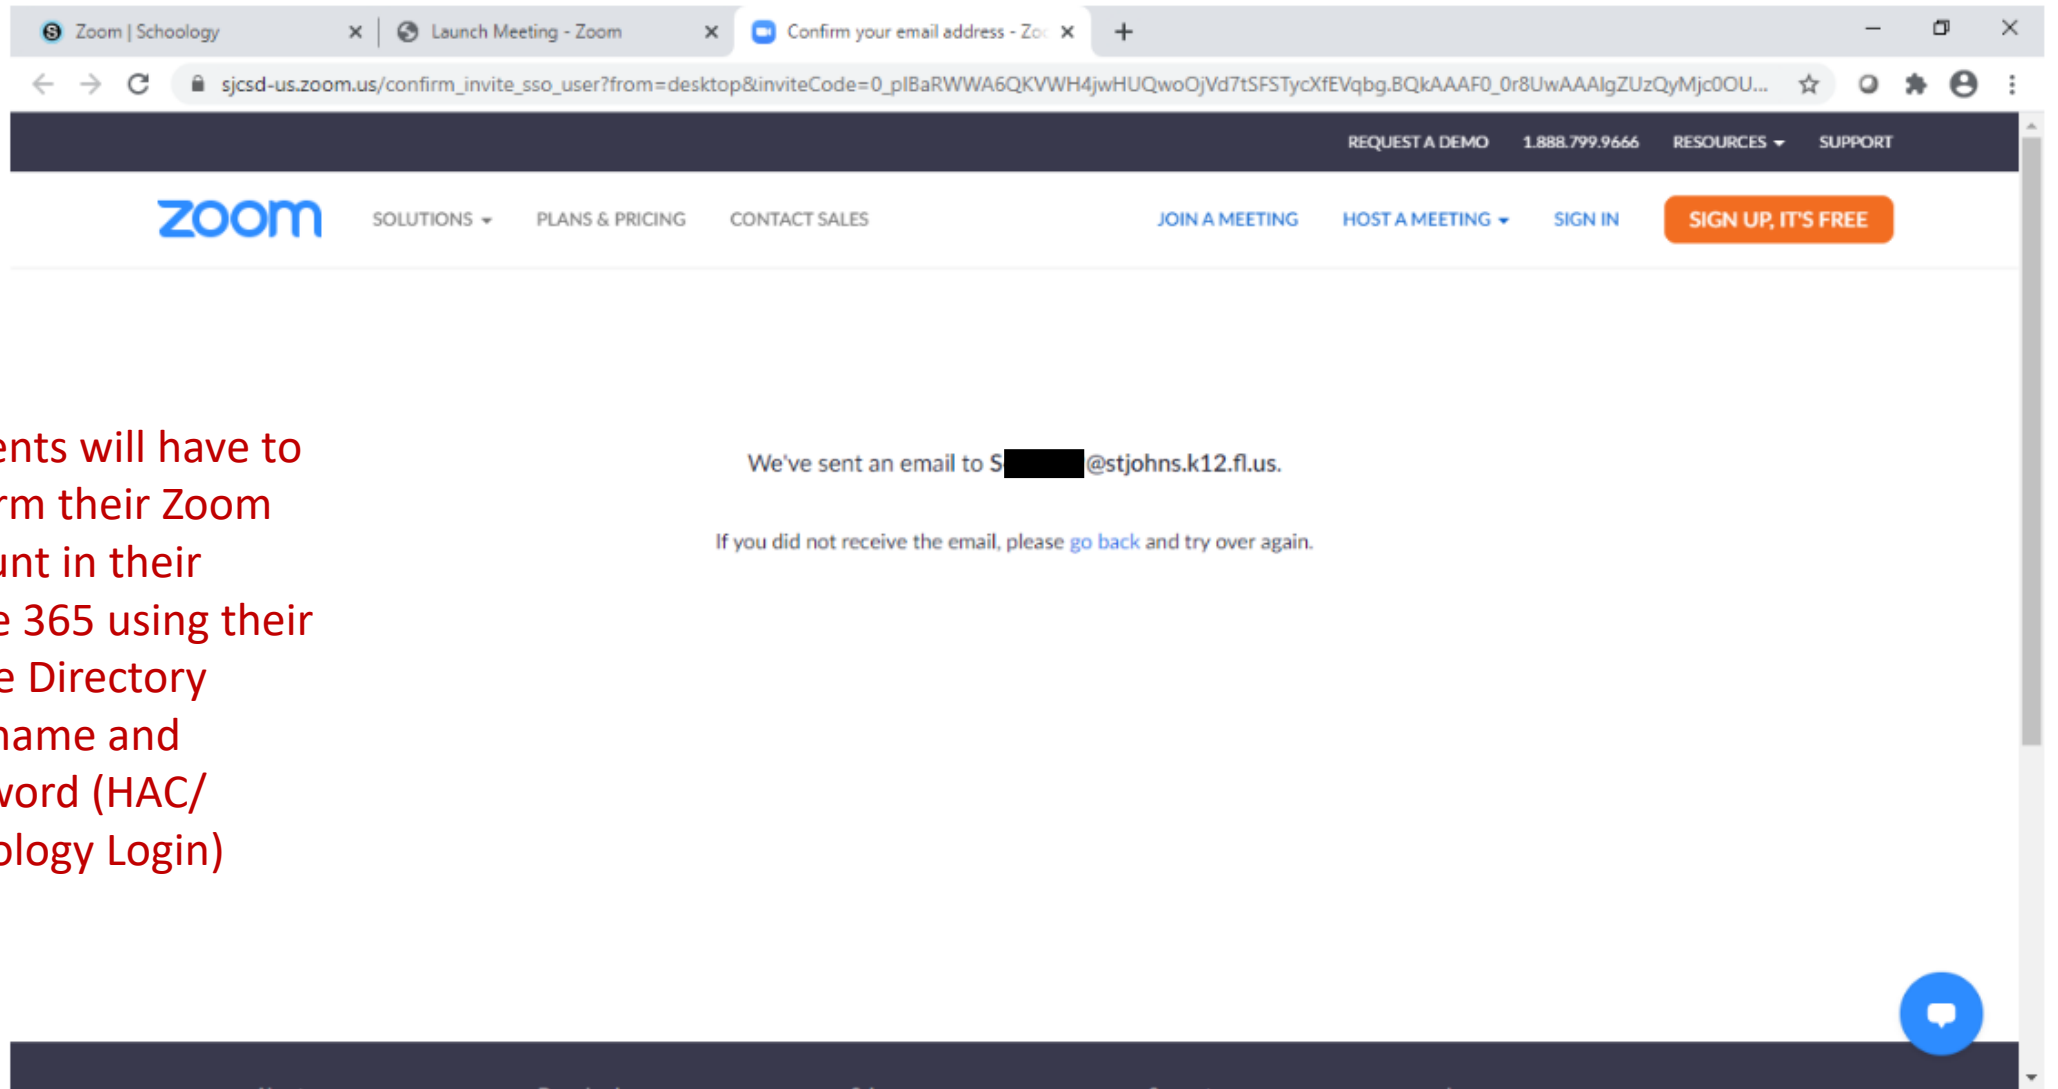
Zoom | Schoology
Launch Meeting - Zoom
Confirm your email address - Zo

sjcsd-us.zoom.us/confirm_invite_sso_user?from=desktop&inviteCode=0_pIBaRWWA6QKVWH4jwHUQwoOjVd7tSFSTycXfEVqbg.BQkAAAF0_0r8UwAAAIgZUzQyMjc0OU...

REQUEST A DEMO 1.888.799.9666 RESOURCES SUPPORT

zoom SOLUTIONS PLANS & PRICING CONTACT SALES JOIN A MEETING HOST A MEETING SIGN IN SIGN UP, IT'S FREE

ents will have to rm their Zoom unt in their e 365 using their e Directory name and vord (HAC/ ology Login)

We've sent an email to S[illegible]@stjohns.k12.fl.us.

If you did not receive the email, please go back and try over again.